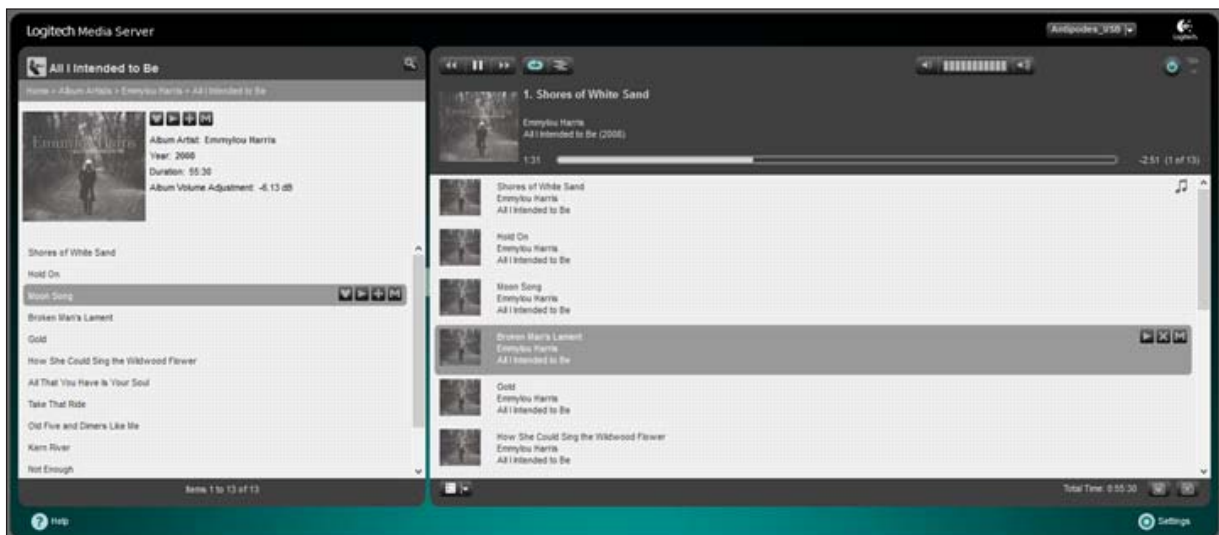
Logitech Media Server

Antipodes_USB

Logitech

All I Intended to Be

Home > Album Artists > Emmylou Harris > All I Intended to Be

Album Artist: Emmylou Harris
Year: 2008
Duration: 55:30
Album Volume Adjustment: -6.13 dB

Shores of White Sand
Hold On
Moon Song
Broken Man's Lament
Gold
How She Could Sing the Wildwood Flower
All That You Have Is Your Soul
Take That Ride
Old Five and Dimers Like Me
Kern River
Not Enough

Items 1 to 13 of 13

1. Shores of White Sand
Emmylou Harris
All I Intended to Be (2008)
1:31
-2:51 (1 of 13)

Shores of White Sand
Emmylou Harris
All I Intended to Be

Hold On
Emmylou Harris
All I Intended to Be

Moon Song
Emmylou Harris
All I Intended to Be

Broken Man's Lament
Emmylou Harris
All I Intended to Be

Gold
Emmylou Harris
All I Intended to Be

How She Could Sing the Wildwood Flower
Emmylou Harris
All I Intended to Be

Total Time: 0:55:30

Help

Settings